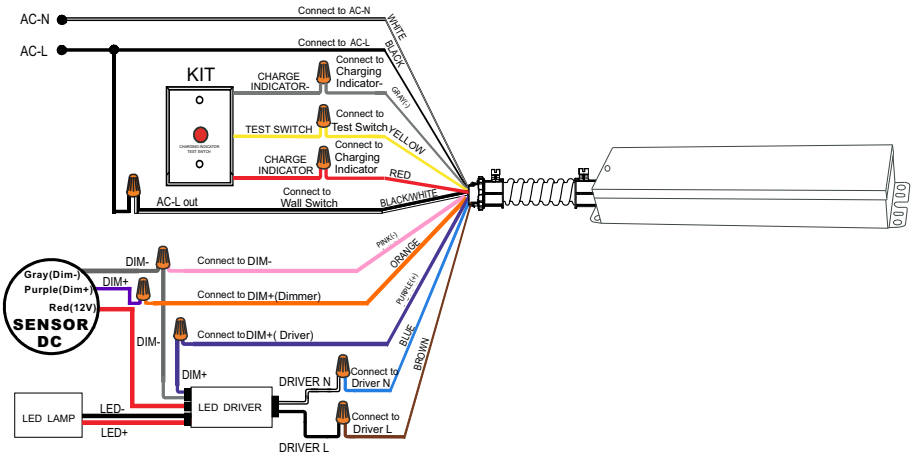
AC-N
AC-L
Connect to AC-N
WHITE
Connect to AC-L
BLACK
KIT
CHARGE INDICATOR-
Connect to Charging Indicator-
GRAY(-)
CHARGING INDICATOR TEST SWITCH
TEST SWITCH
Connect to Test Switch
YELLOW
CHARGE INDICATOR
Connect to Charging Indicator
RED
AC-L out
Connect to Wall Switch
BLACK/WHITE
DIM-
Connect to DIM-
PINK(-)
Gray(Dim-)
Purple(Dim+)
Red(12V)
SENSOR DC
DIM+
Connect to DIM+(Dimmer)
ORANGE
DIM-
Connect to DIM+( Driver)
PURPLE(+)
BLUE
BROWN
DIM+
DRIVER N
Connect to Driver N
LED LAMP
LED-
LED+
LED DRIVER
Connect to Driver L
DRIVER L